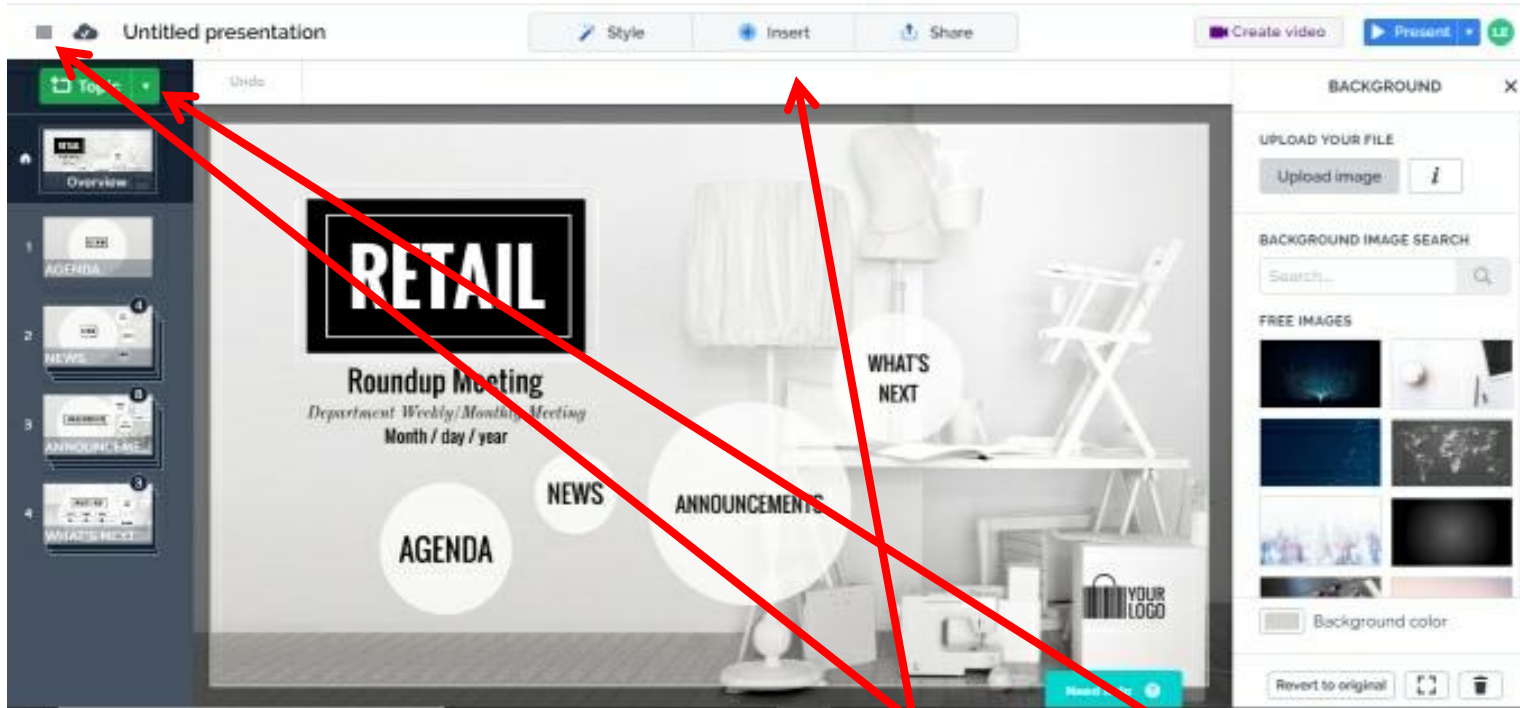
Untitled presentation

Style

Insert

Share

Create video

Present

LE

Topic

Undo

BACKGROUND

Overview

1 AGENDA

2 NEWS

3 ANNOUNCEME

4 WHAT'S NEXT

RETAIL

Roundup Meeting

Department Weekly/Monthly Meeting

Month / day / year

AGENDA

NEWS

ANNOUNCEMENTS

WHAT'S NEXT

YOUR LOGO

Need help?

UPLOAD YOUR FILE

Upload image

BACKGROUND IMAGE SEARCH

Search...

FREE IMAGES

Background color

Revert to original